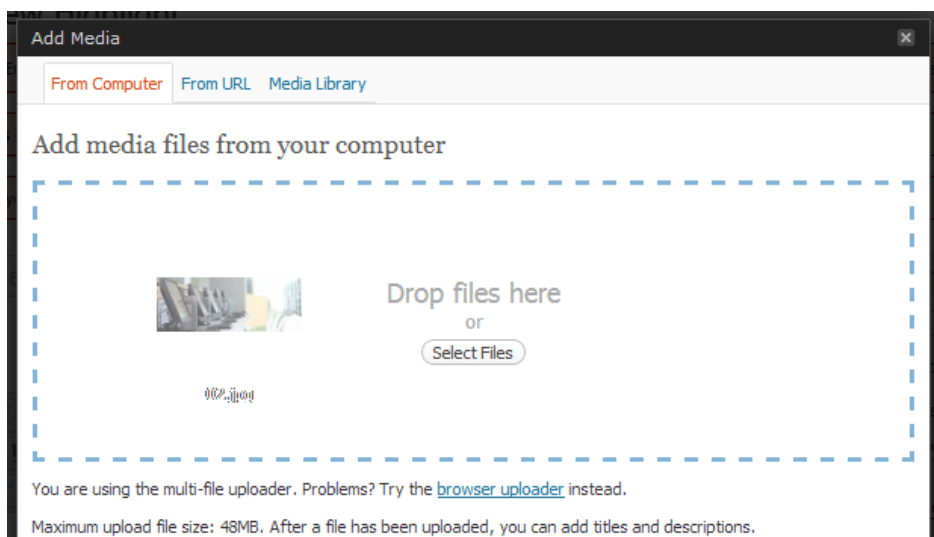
Add Media

From Computer From URL Media Library

Add media files from your computer

Drop files here
or
Select Files

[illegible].jpg

You are using the multi-file uploader. Problems? Try the browser uploader instead.

Maximum upload file size: 48MB. After a file has been uploaded, you can add titles and descriptions.